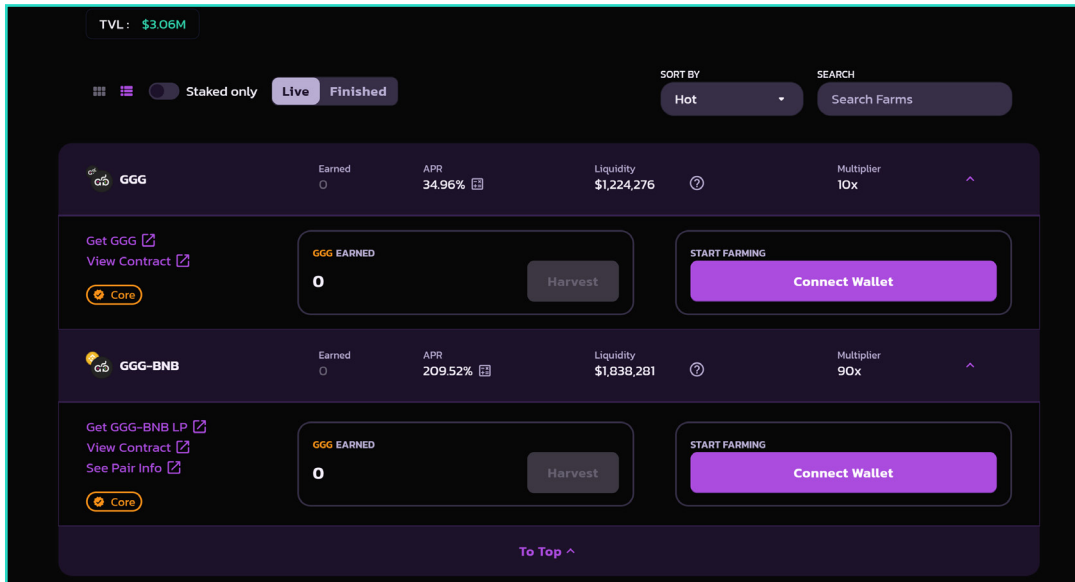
TVL : $3.06M

Staked only Live Finished

SORT BY
Hot

SEARCH
Search Farms

GGG
Earned
0
APR
34.96%
Liquidity
$1,224,276
Multiplier
10x

Get GGG
View Contract
Core

GGG EARNED
0
Harvest

START FARMING
Connect Wallet

GGG-BNB
Earned
0
APR
209.52%
Liquidity
$1,838,281
Multiplier
90x

Get GGG-BNB LP
View Contract
See Pair Info
Core

GGG EARNED
0
Harvest

START FARMING
Connect Wallet

To Top